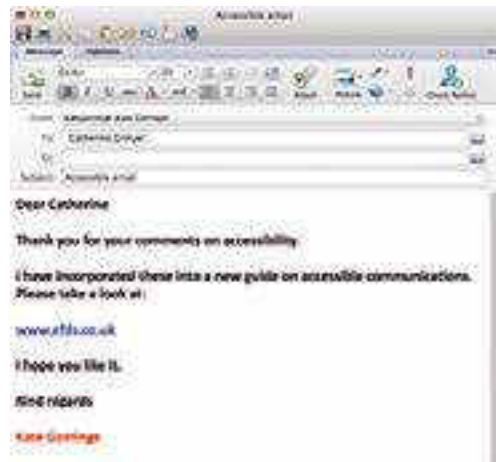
Accessible email

Message Options

Send

Attach

Picture

Check Names

From:

To: Catherine Dreyer

Cc:

Subject: Accessible email

Dear Catherine

Thank you for your comments on accessibility.

I have incorporated these into a new guide on accessible communications. Please take a look at:

www.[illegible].co.uk

I hope you like it.

Kind regards

Kate Goslings